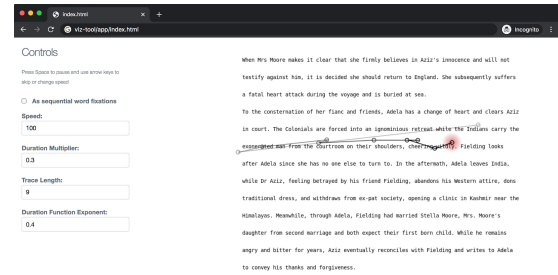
index.html
viz-tool/app/index.html
Incognito

Controls

Press Space to pause and use arrow keys to skip or change speed

As sequential word fixations

Speed:
100

Duration Multiplier:
0.3

Trace Length:
9

Duration Function Exponent:
0.4

When Mrs Moore makes it clear that she firmly believes in Aziz's innocence and will not testify against him, it is decided she should return to England. She subsequently suffers a fatal heart attack during the voyage and is buried at sea.

To the consternation of her fianc and friends, Adela has a change of heart and clears Aziz in court. The Colonials are forced into an ignominious retreat while the Indians carry the exonerated man from the courtroom on their shoulders, cheering. Fielding looks after Adela since she has no one else to turn to. In the aftermath, Adela leaves India, while Dr Aziz, feeling betrayed by his friend Fielding, abandons his Western attire, dons traditional dress, and withdraws from ex-pat society, opening a clinic in Kashmir near the Himalayas. Meanwhile, through Adela, Fielding had married Stella Moore, Mrs. Moore's daughter from second marriage and both expect their first born child. While he remains angry and bitter for years, Aziz eventually reconciles with Fielding and writes to Adela to convey his thanks and forgiveness.